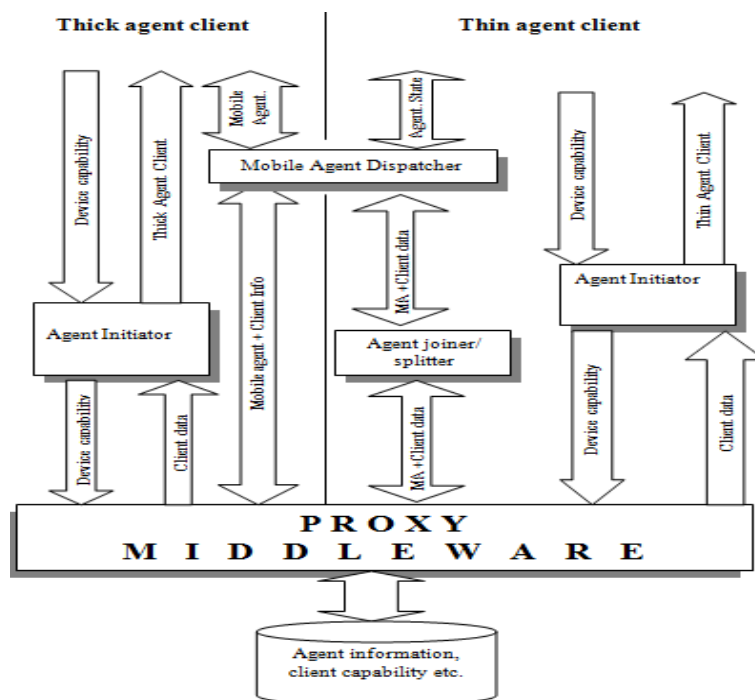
Thick agent client

Thin agent client

Device capability

Thick Agent Client

Mobile Agent.

Mobile Agent Dispatcher

Agent. State

Device capability

Thin Agent Client

Agent Initiator

Mobile agent + Client Info

MA +Client data

Agent Initiator

Agent joiner/ splitter

Device capability

Client data

MA +Client data

Device capability

Client data

PROXY
MIDDLEWARE

Agent information, client capability etc.